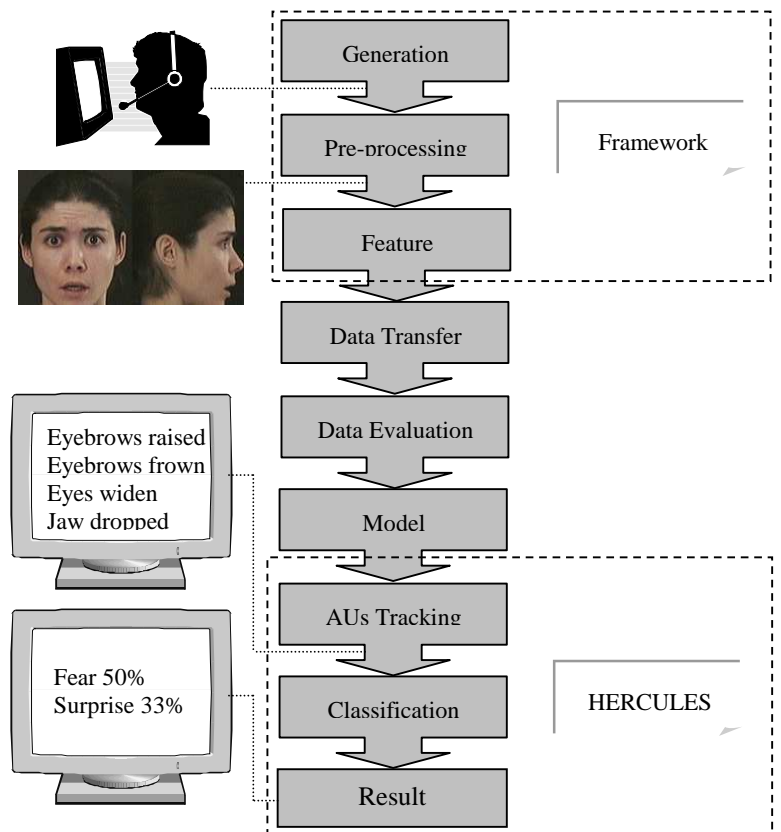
Generation

Pre-processing

Feature

Framework

Data Transfer

Data Evaluation

Model

Eyebrows raised
Eyebrows frown
Eyes widen
Jaw dropped

AUs Tracking

Classification

Result

Fear 50%
Surprise 33%

HERCULES